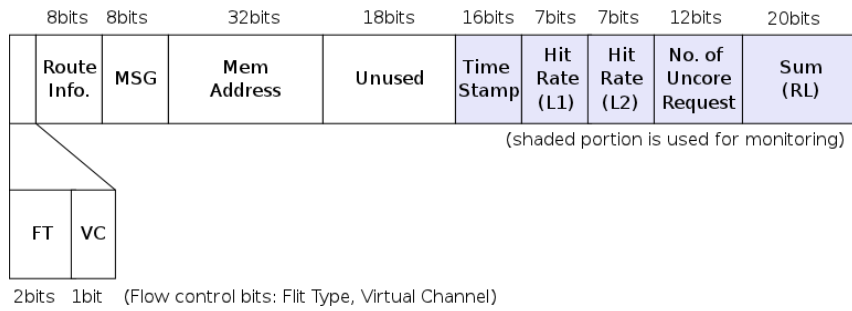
| | 8bits | 8bits | 32bits | 18bits | 16bits | 7bits | 7bits | 12bits | 20bits |
|---|---|---|---|---|---|---|---|---|---|
| | Route Info. | MSG | Mem Address | Unused | Time Stamp | Hit Rate (L1) | Hit Rate (L2) | No. of Uncore Request | Sum (RL) |

(shaded portion is used for monitoring)

| FT | VC |
|---|---|

2bits 1bit (Flow control bits: Flit Type, Virtual Channel)